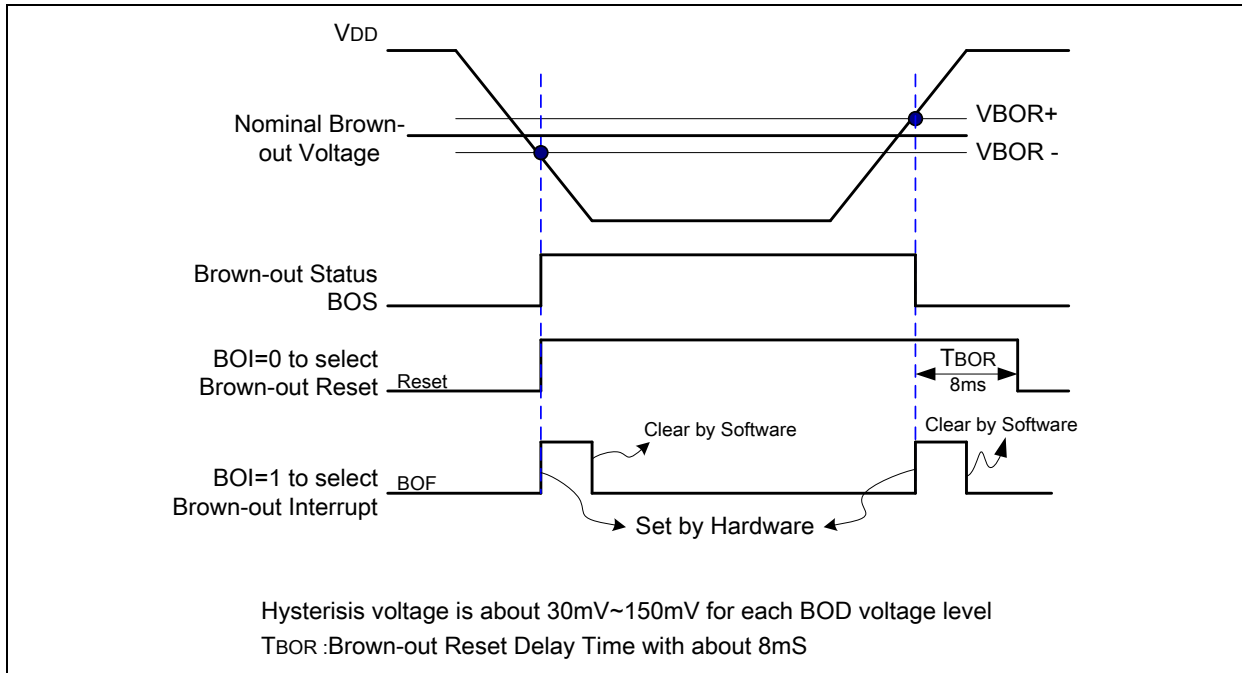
VDD

Nominal Brown-out Voltage

VBOR+

VBOR -

Brown-out Status BOS

BOI=0 to select Brown-out Reset

Reset

TBOR

8ms

Clear by Software

Clear by Software

BOI=1 to select Brown-out Interrupt

BOF

Set by Hardware

Hysterisis voltage is about 30mV~150mV for each BOD voltage level

TBOR :Brown-out Reset Delay Time with about 8mS